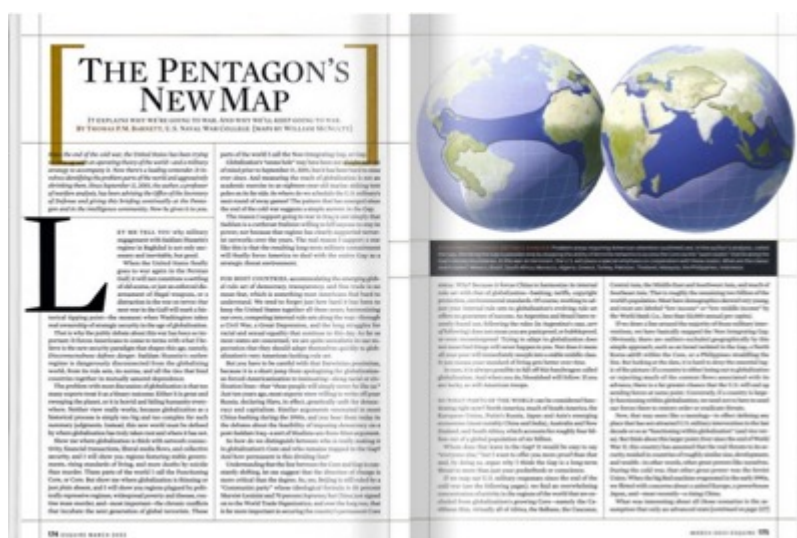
THE PENTAGON'S NEW MAP

IT EXPLAINS WHY WE'RE GOING TO WAR. AND WHY WE'LL KEEP GOING TO WAR.
BY THOMAS P.M. BARNETT, U.S. NAVAL WAR COLLEGE [MAPS BY WILLIAM MCNULTY]

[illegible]

L

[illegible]

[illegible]

156 ESQUIRE MARCH 2003

MARCH 2003 ESQUIRE 175